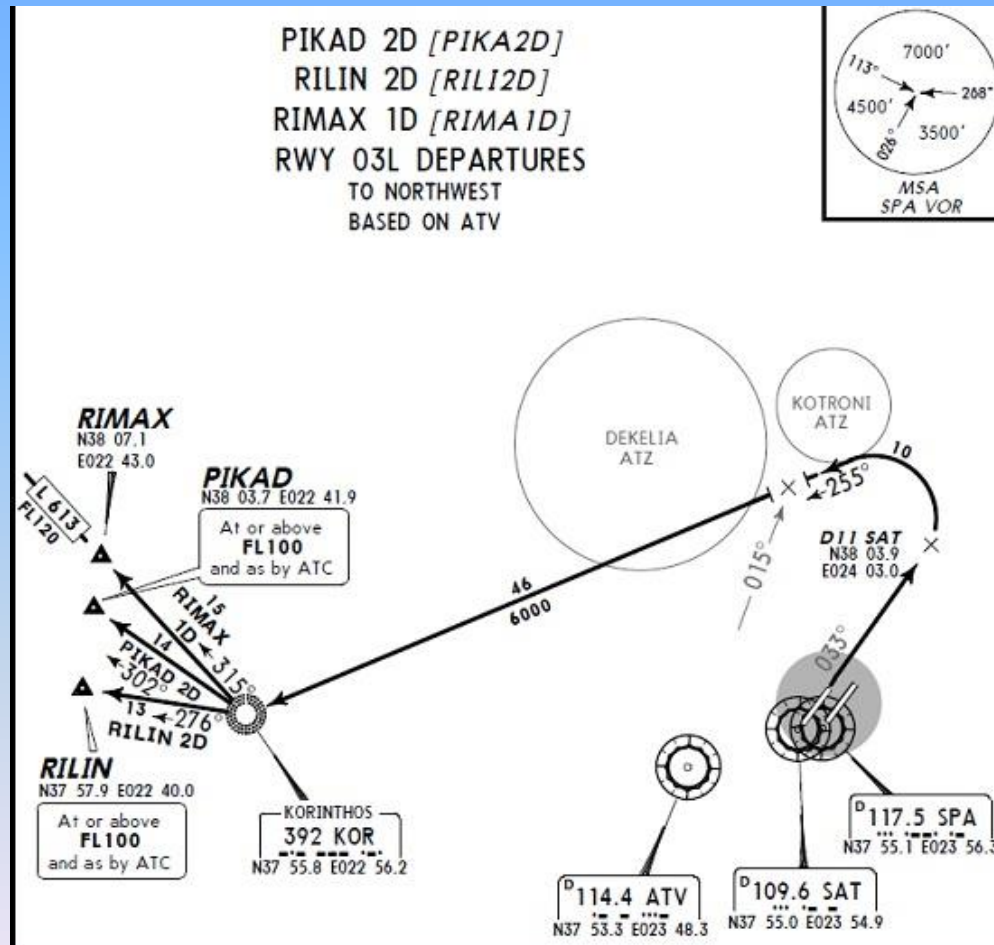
PIKAD 2D [PIKA2D]
RILIN 2D [RILI2D]
RIMAX 1D [RIMA1D]
RWY 03L DEPARTURES
TO NORTHWEST
BASED ON ATV

7000'
113°
268°
4500'
3500'
026°
MSA
SPA VOR

RIMAX
N38 07.1
E022 43.0

L 613
FL120

PIKAD
N38 03.7 E022 41.9

At or above
FL100
and as by ATC

15
RIMAX
1D
315°
14
PIKAD 2D
302°
13
276°
RILIN 2D

RILIN
N37 57.9 E022 40.0

At or above
FL100
and as by ATC

KORINTHOS
392 KOR
N37 55.8 E022 56.2

46
6000

DEKELIA
ATZ

KOTRONI
ATZ

10
255°
015°

D11 SAT
N38 03.9
E024 03.0

033°

D 114.4 ATV
N37 53.3 E023 48.3

D 109.6 SAT
N37 55.0 E023 54.9

D 117.5 SPA
N37 55.1 E023 56.3